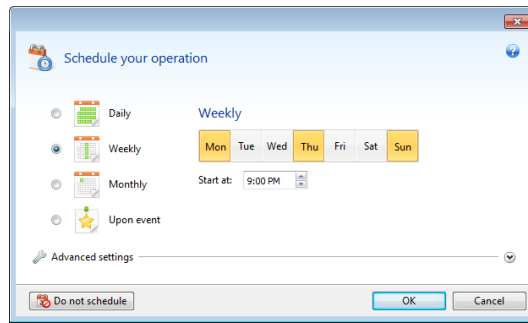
Schedule your operation

Daily

Weekly

Monthly

Upon event

Weekly

| Mon | Tue | Wed | Thu | Fri | Sat | Sun |
|---|---|---|---|---|---|---|

Start at: 9:00 PM

Advanced settings

Do not schedule

OK

Cancel